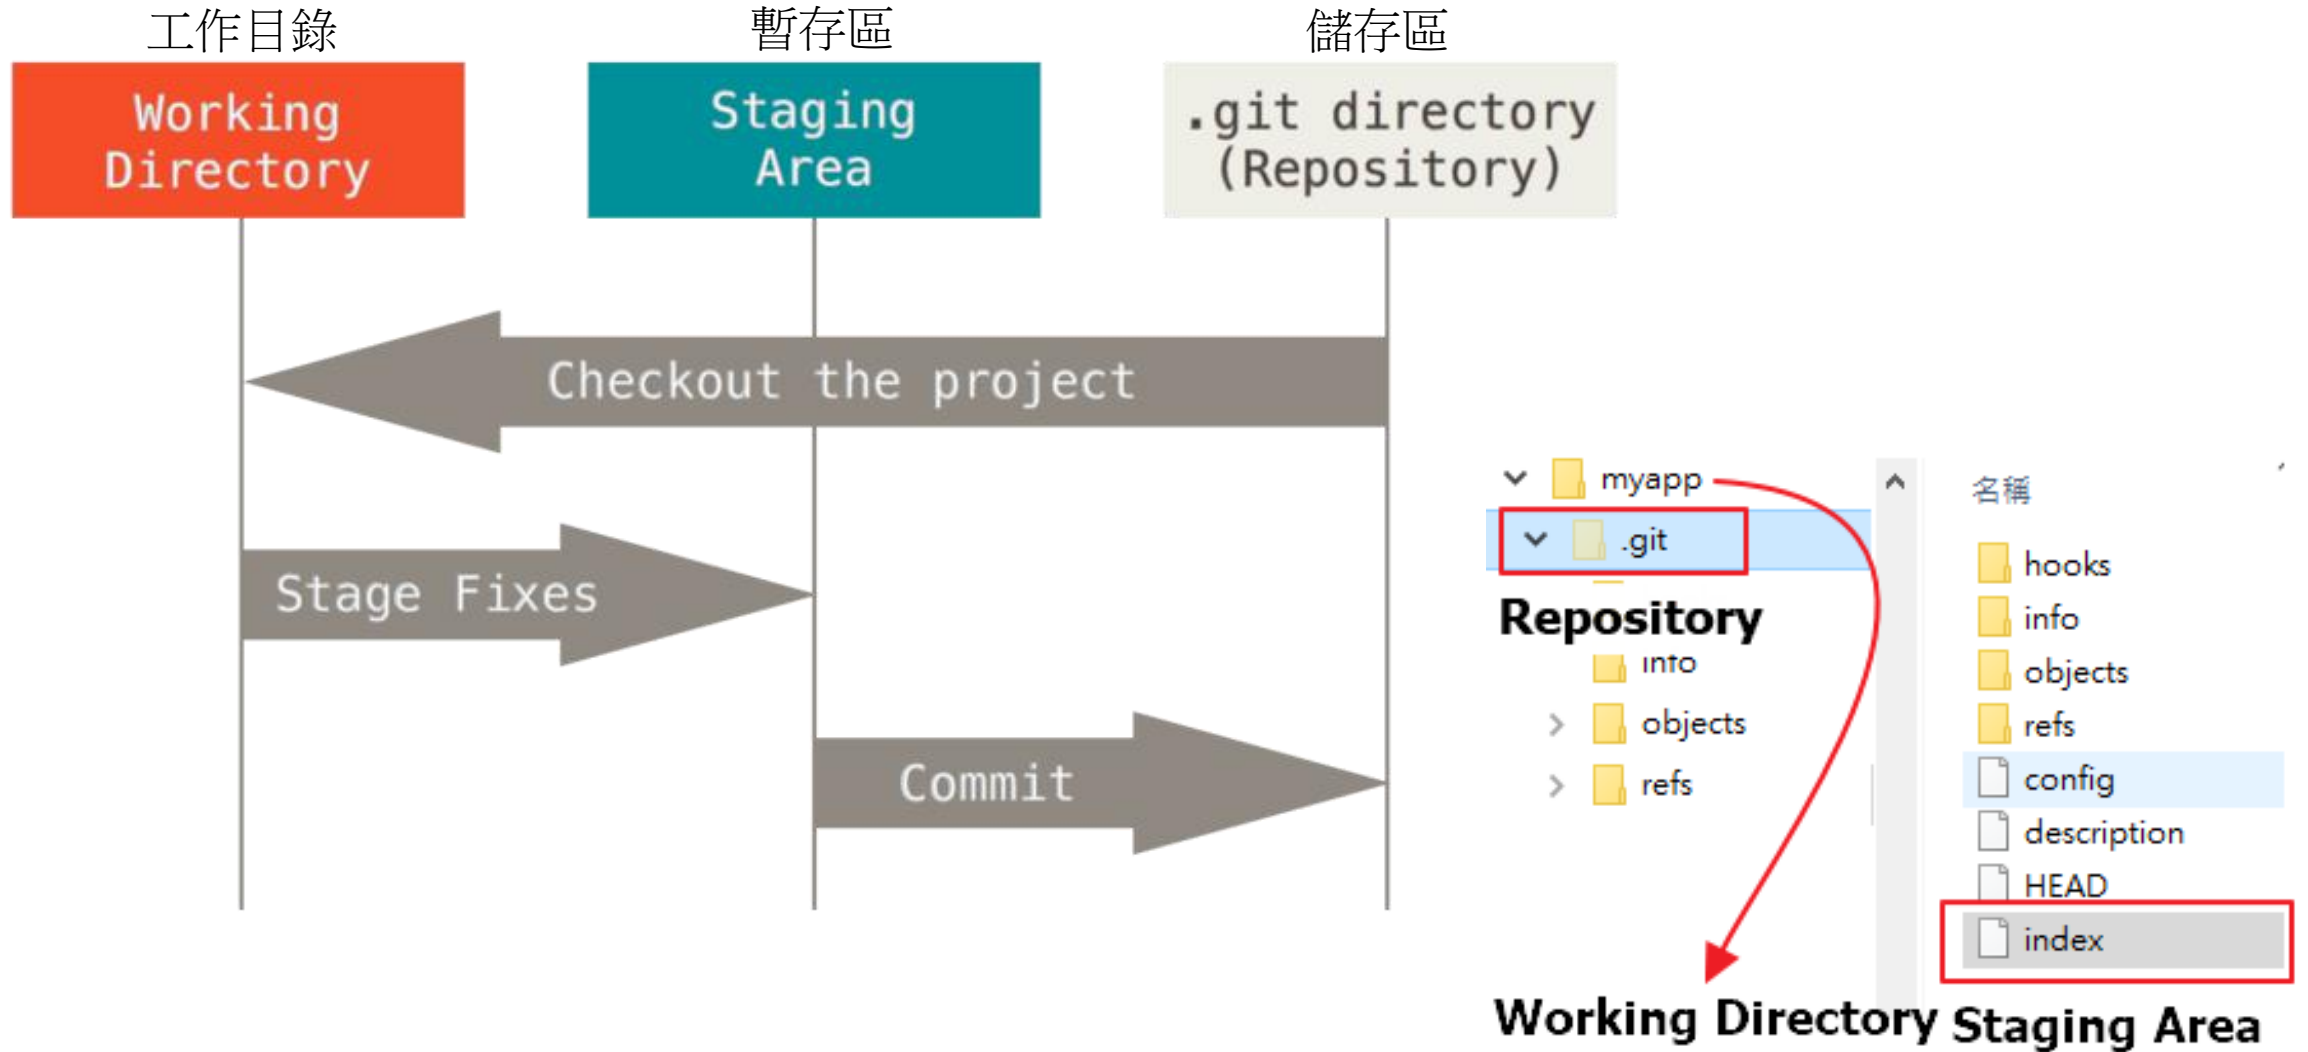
工作目錄

Working Directory

暫存區

Staging Area

儲存區

.git directory (Repository)

Checkout the project

Stage Fixes

Commit

myapp

.git

Repository

info

objects

refs

名稱

hooks

info

objects

refs

config

description

HEAD

index

Working Directory

Staging Area